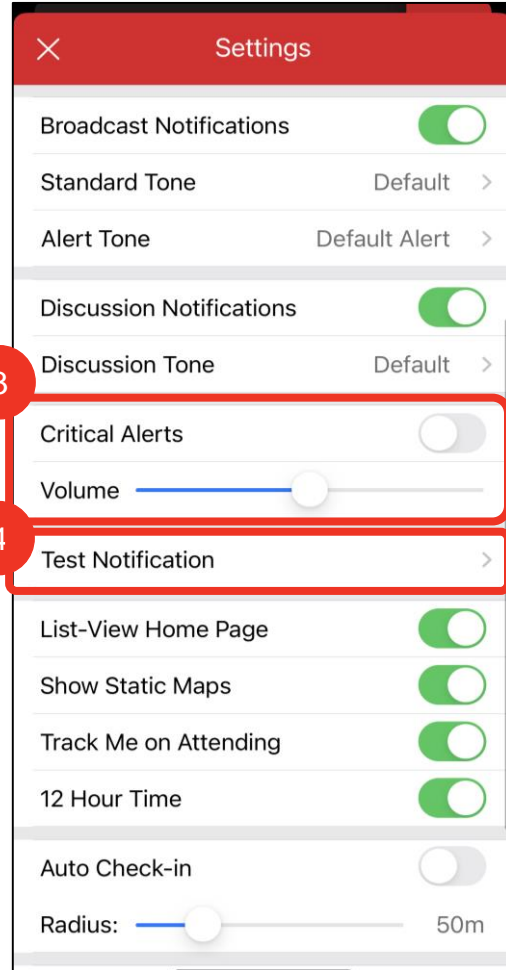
Settings

Broadcast Notifications

Standard Tone Default

Alert Tone Default Alert

Discussion Notifications

Discussion Tone Default

3

Critical Alerts

Volume

4

Test Notification

List-View Home Page

Show Static Maps

Track Me on Attending

12 Hour Time

Auto Check-in

Radius: 50m